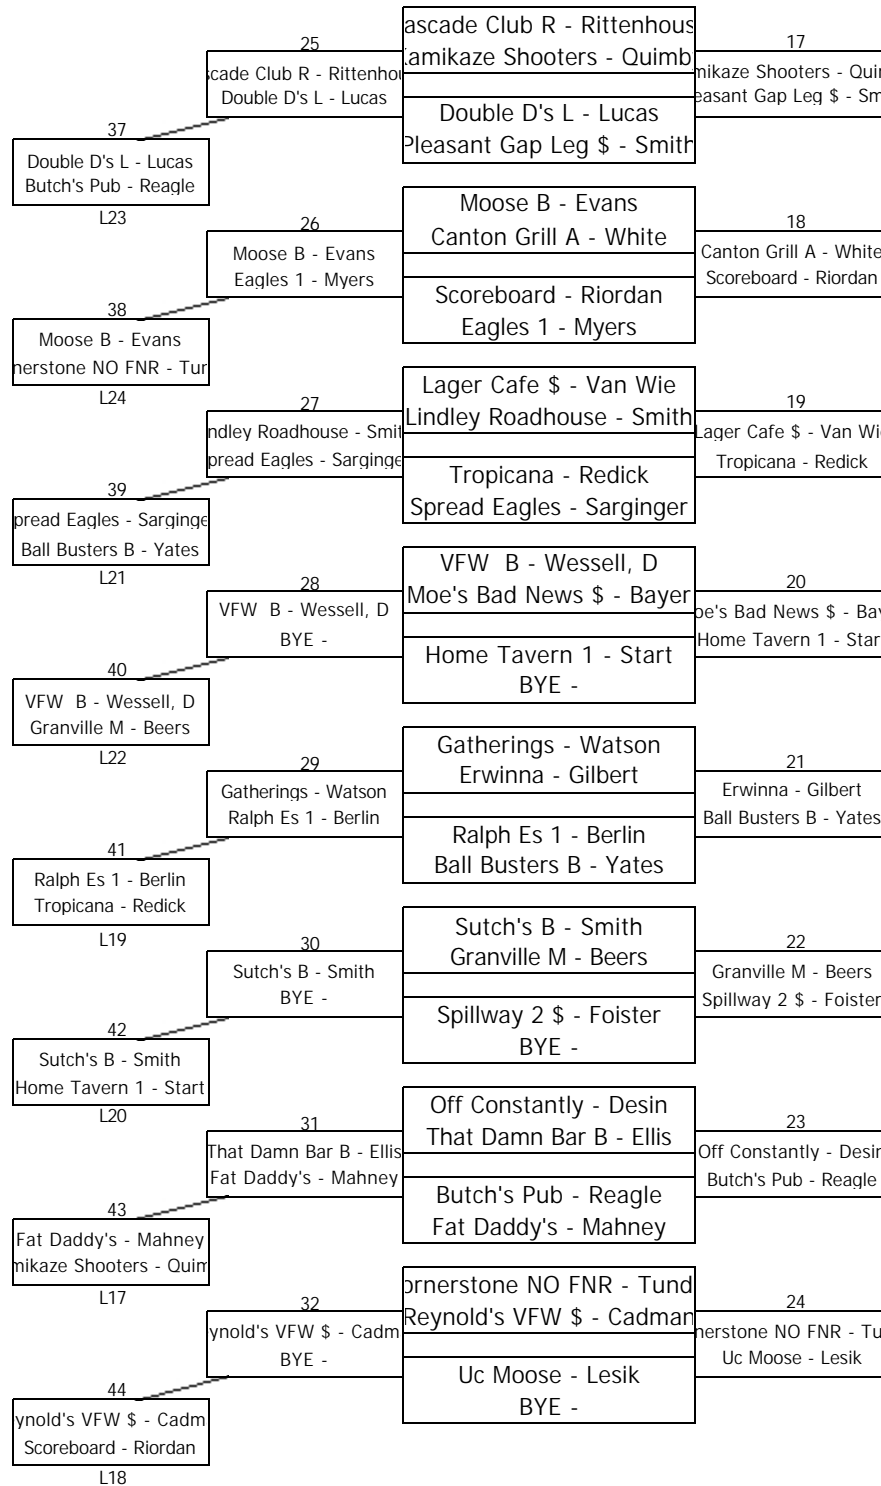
ascade Club R - Rittenhous
Kamikaze Shooters - Quimb
Double D's L - Lucas
Pleasant Gap Leg $ - Smith

25
scade Club R - Rittenhou
Double D's L - Lucas

17
mikaze Shooters - Quir
easant Gap Leg $ - Sm

37
Double D's L - Lucas
Butch's Pub - Reagle
L23

Moose B - Evans
Canton Grill A - White
Scoreboard - Riordan
Eagles 1 - Myers

26
Moose B - Evans
Eagles 1 - Myers

18
Canton Grill A - White
Scoreboard - Riordan

38
Moose B - Evans
nerstone NO FNR - Tur
L24

Lager Cafe $ - Van Wie
Lindley Roadhouse - Smith
Tropicana - Redick
Spread Eagles - Sarginger

27
ndley Roadhouse - Smit
pread Eagles - Sarginge

19
Lager Cafe $ - Van Wi
Tropicana - Redick

39
pread Eagles - Sarginge
Ball Busters B - Yates
L21

VFW B - Wessell, D
Moe's Bad News $ - Bayer
Home Tavern 1 - Start
BYE -

28
VFW B - Wessell, D
BYE -

20
oe's Bad News $ - Bay
Home Tavern 1 - Star

40
VFW B - Wessell, D
Granville M - Beers
L22

Gatherings - Watson
Erwinna - Gilbert
Ralph Es 1 - Berlin
Ball Busters B - Yates

29
Gatherings - Watson
Ralph Es 1 - Berlin

21
Erwinna - Gilbert
Ball Busters B - Yates

41
Ralph Es 1 - Berlin
Tropicana - Redick
L19

Sutch's B - Smith
Granville M - Beers
Spillway 2 $ - Foister
BYE -

30
Sutch's B - Smith
BYE -

22
Granville M - Beers
Spillway 2 $ - Foister

42
Sutch's B - Smith
Home Tavern 1 - Start
L20

Off Constantly - Desin
That Damn Bar B - Ellis
Butch's Pub - Reagle
Fat Daddy's - Mahney

31
That Damn Bar B - Ellis
Fat Daddy's - Mahney

23
Off Constantly - Desir
Butch's Pub - Reagle

43
Fat Daddy's - Mahney
mikaze Shooters - Quim
L17

ornerstone NO FNR - Tund
Reynold's VFW $ - Cadman
Uc Moose - Lesik
BYE -

32
ynold's VFW $ - Cadm
BYE -

24
nerstone NO FNR - Tu
Uc Moose - Lesik

44
ynold's VFW $ - Cadm
Scoreboard - Riordan
L18